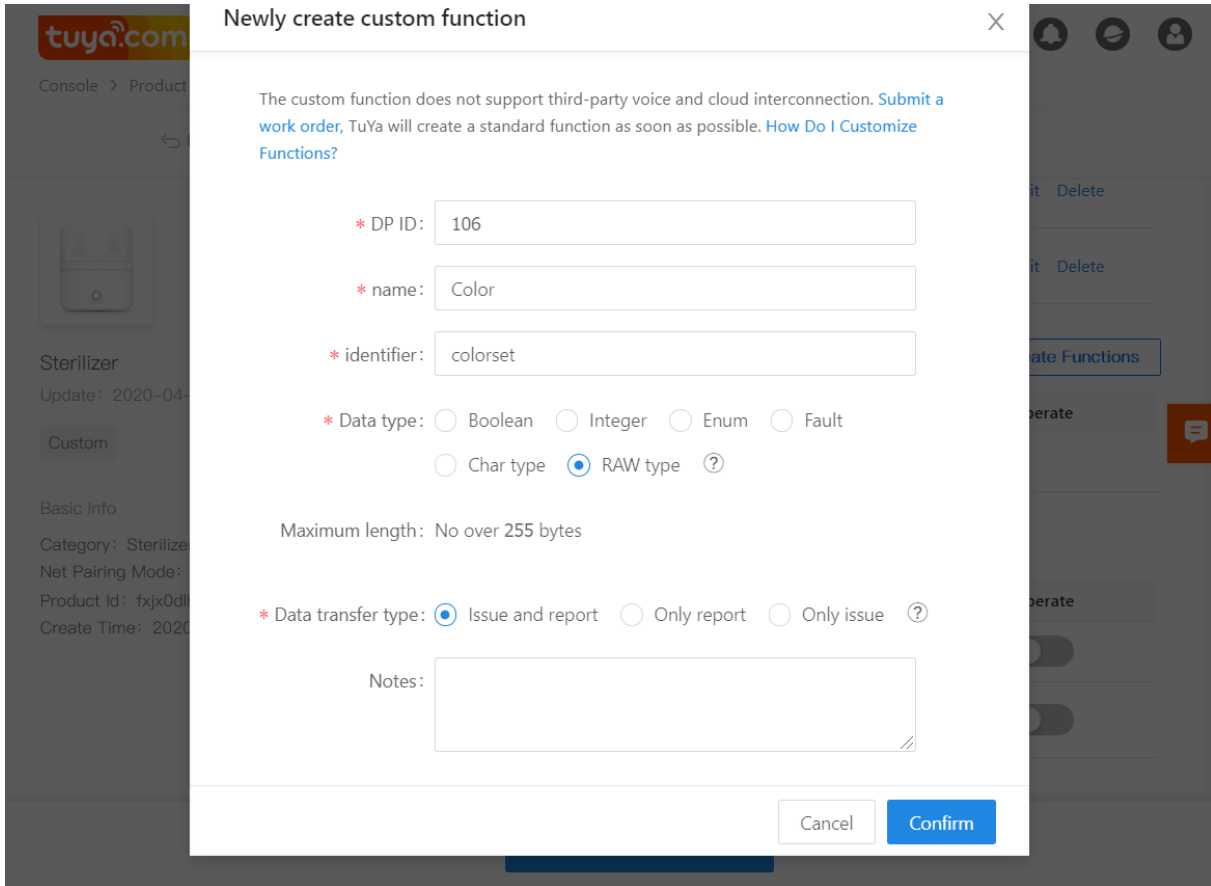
tuya.com

Console > Product

Sterilizer

Update: 2020-04-

Custom

Basic Info

Category: Sterilizer

Net Pairing Mode:

Product Id: fxjx0dl

Create Time: 2020

it Delete

it Delete

ate Functions

perate

perate

Newly create custom function

X

The custom function does not support third-party voice and cloud interconnection. Submit a work order, TuYa will create a standard function as soon as possible. How Do I Customize Functions?

* DP ID: 106

* name: Color

* identifier: colorset

* Data type: Boolean Integer Enum Fault Char type RAW type ?

Maximum length: No over 255 bytes

* Data transfer type: Issue and report Only report Only issue ?

Notes:

Cancel Confirm